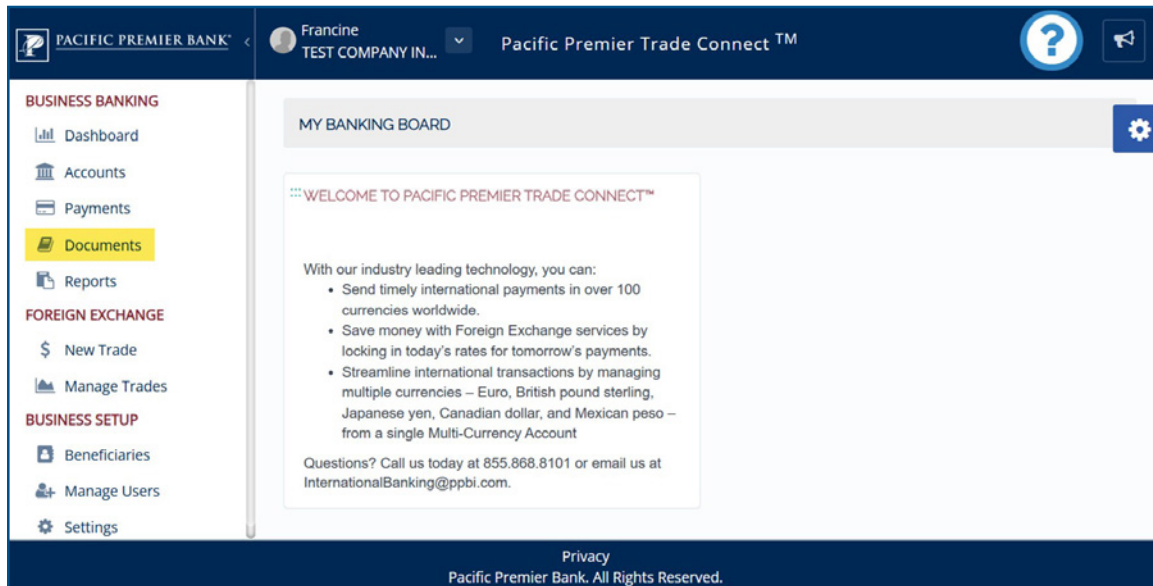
PACIFIC PREMIER BANK®

Francine
TEST COMPANY IN...

Pacific Premier Trade Connect ™

BUSINESS BANKING

Dashboard

Accounts

Payments

Documents

Reports

FOREIGN EXCHANGE

New Trade

Manage Trades

BUSINESS SETUP

Beneficiaries

Manage Users

Settings

MY BANKING BOARD

WELCOME TO PACIFIC PREMIER TRADE CONNECT™

With our industry leading technology, you can:
• Send timely international payments in over 100 currencies worldwide.
• Save money with Foreign Exchange services by locking in today's rates for tomorrow's payments.
• Streamline international transactions by managing multiple currencies – Euro, British pound sterling, Japanese yen, Canadian dollar, and Mexican peso – from a single Multi-Currency Account

Questions? Call us today at 855.868.8101 or email us at InternationalBanking@ppbi.com.

Privacy
Pacific Premier Bank. All Rights Reserved.